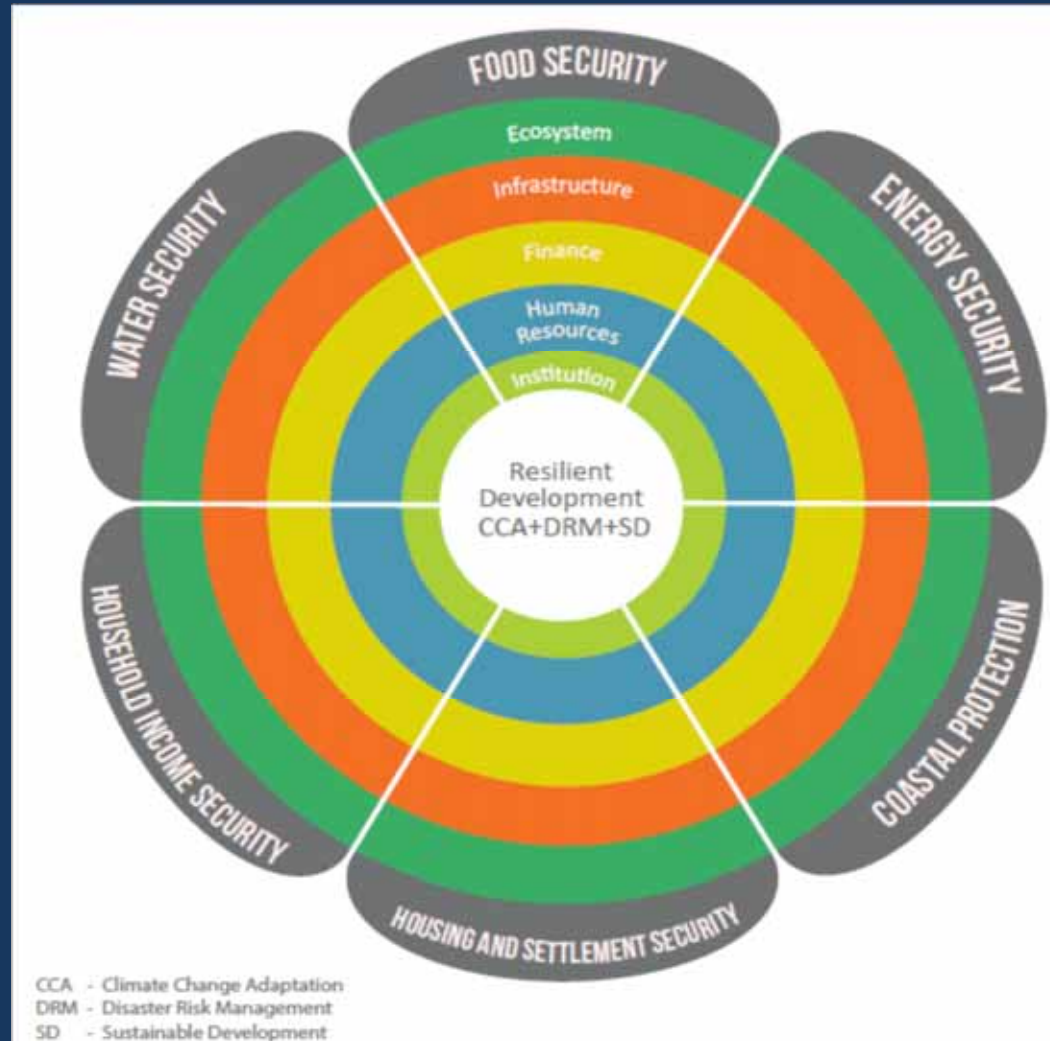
FOOD SECURITY

ENERGY SECURITY

COASTAL PROTECTION

HOUSING AND SETTLEMENT SECURITY

HOUSEHOLD INCOME SECURITY

WATER SECURITY

Ecosystem

Infrastructure

Finance

Human Resources

Institution

Resilient Development CCA+DRM+SD

CCA - Climate Change Adaptation
DRM - Disaster Risk Management
SD - Sustainable Development